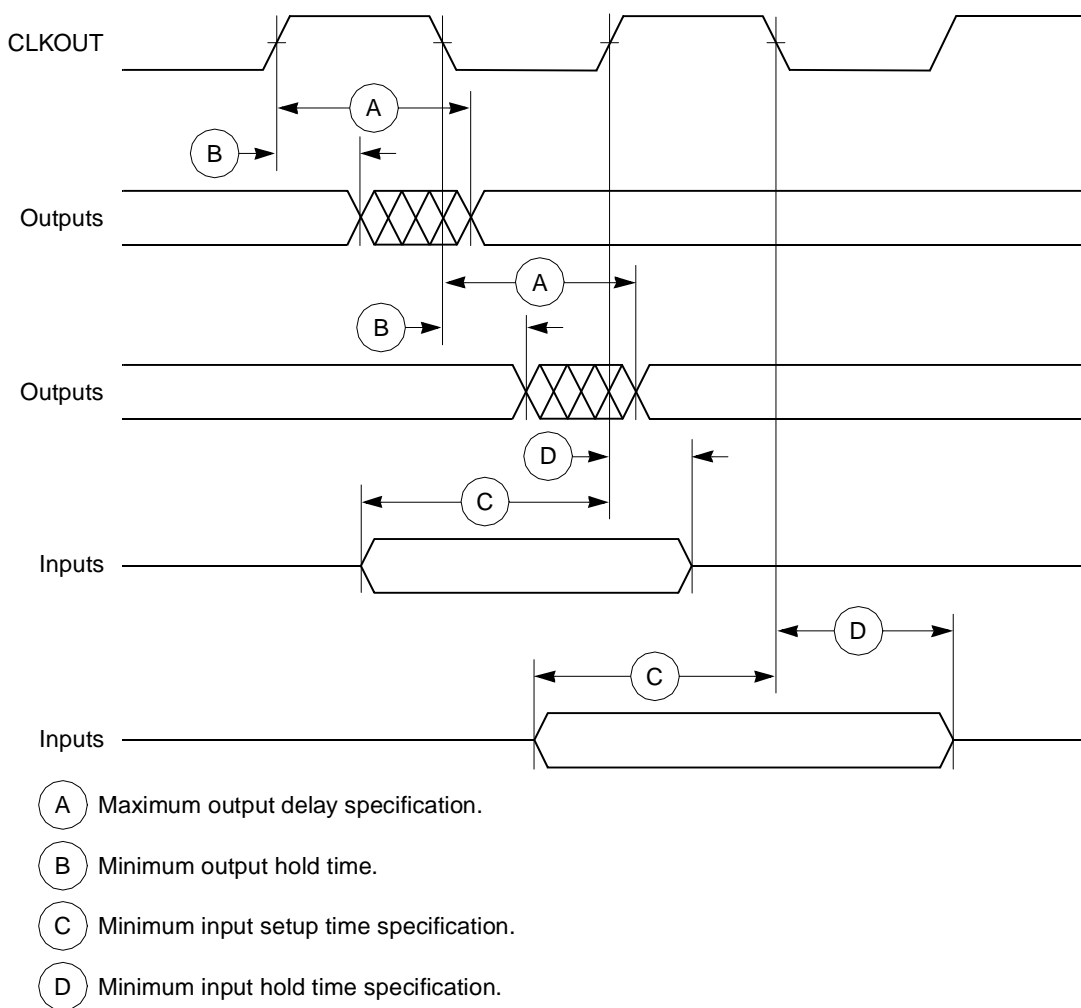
CLKOUT

A

B

Outputs

A

B

Outputs

D

C

Inputs

D

C

Inputs

A Maximum output delay specification.

B Minimum output hold time.

C Minimum input setup time specification.

D Minimum input hold time specification.